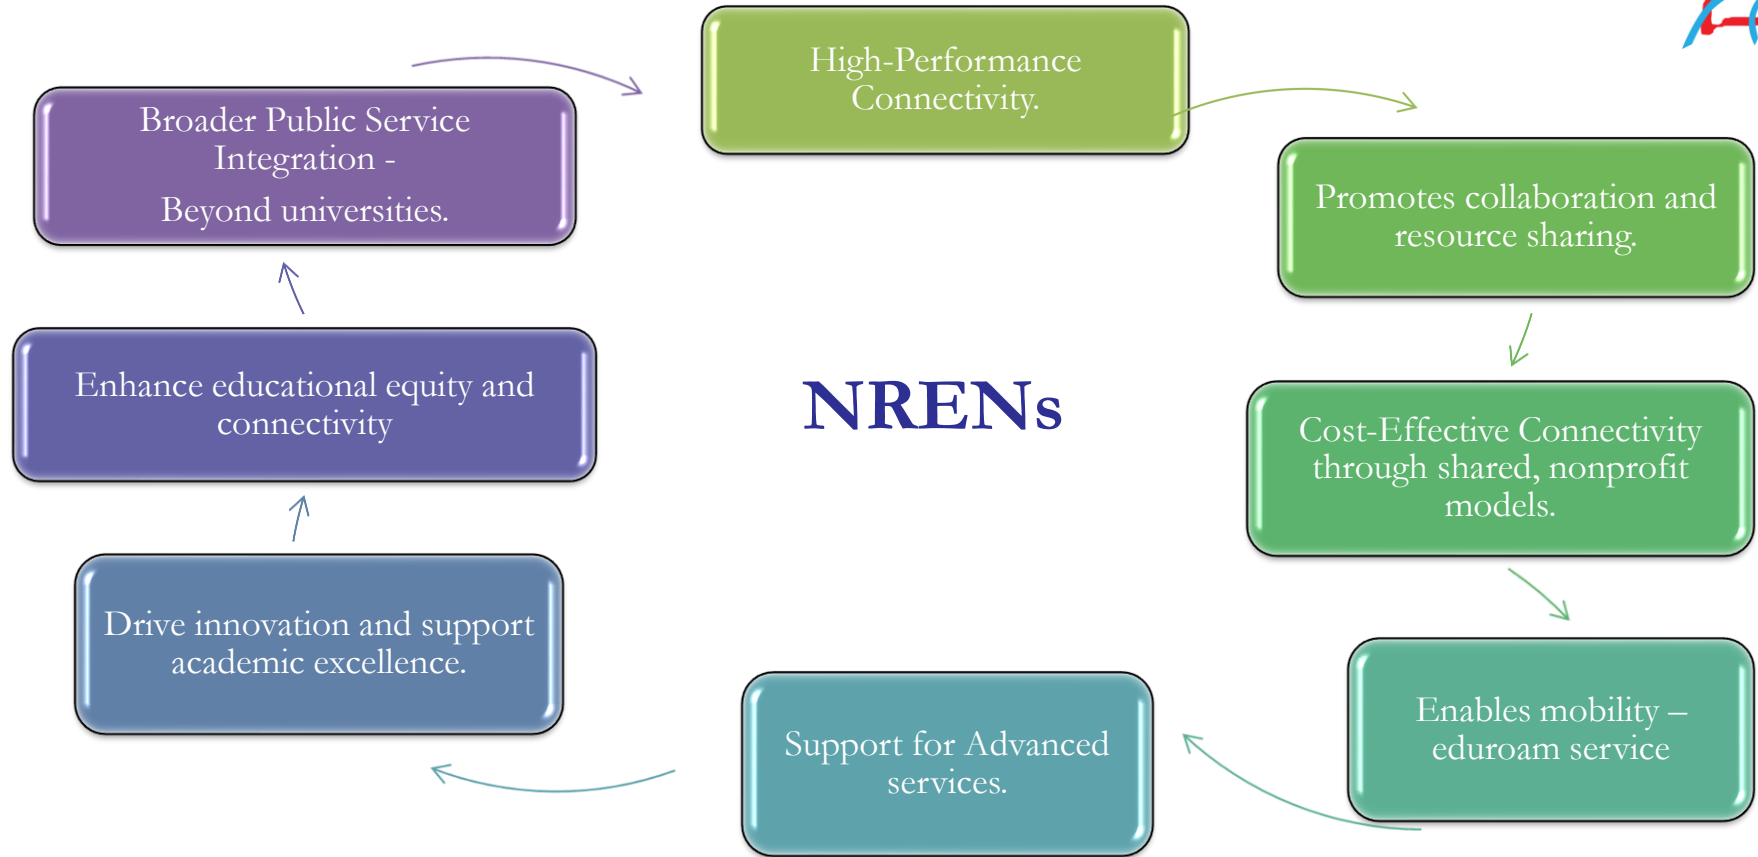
NRENs

High-Performance Connectivity.

Promotes collaboration and resource sharing.

Cost-Effective Connectivity through shared, nonprofit models.

Enables mobility – eduroam service

Support for Advanced services.

Drive innovation and support academic excellence.

Enhance educational equity and connectivity

Broader Public Service Integration -

Beyond universities.